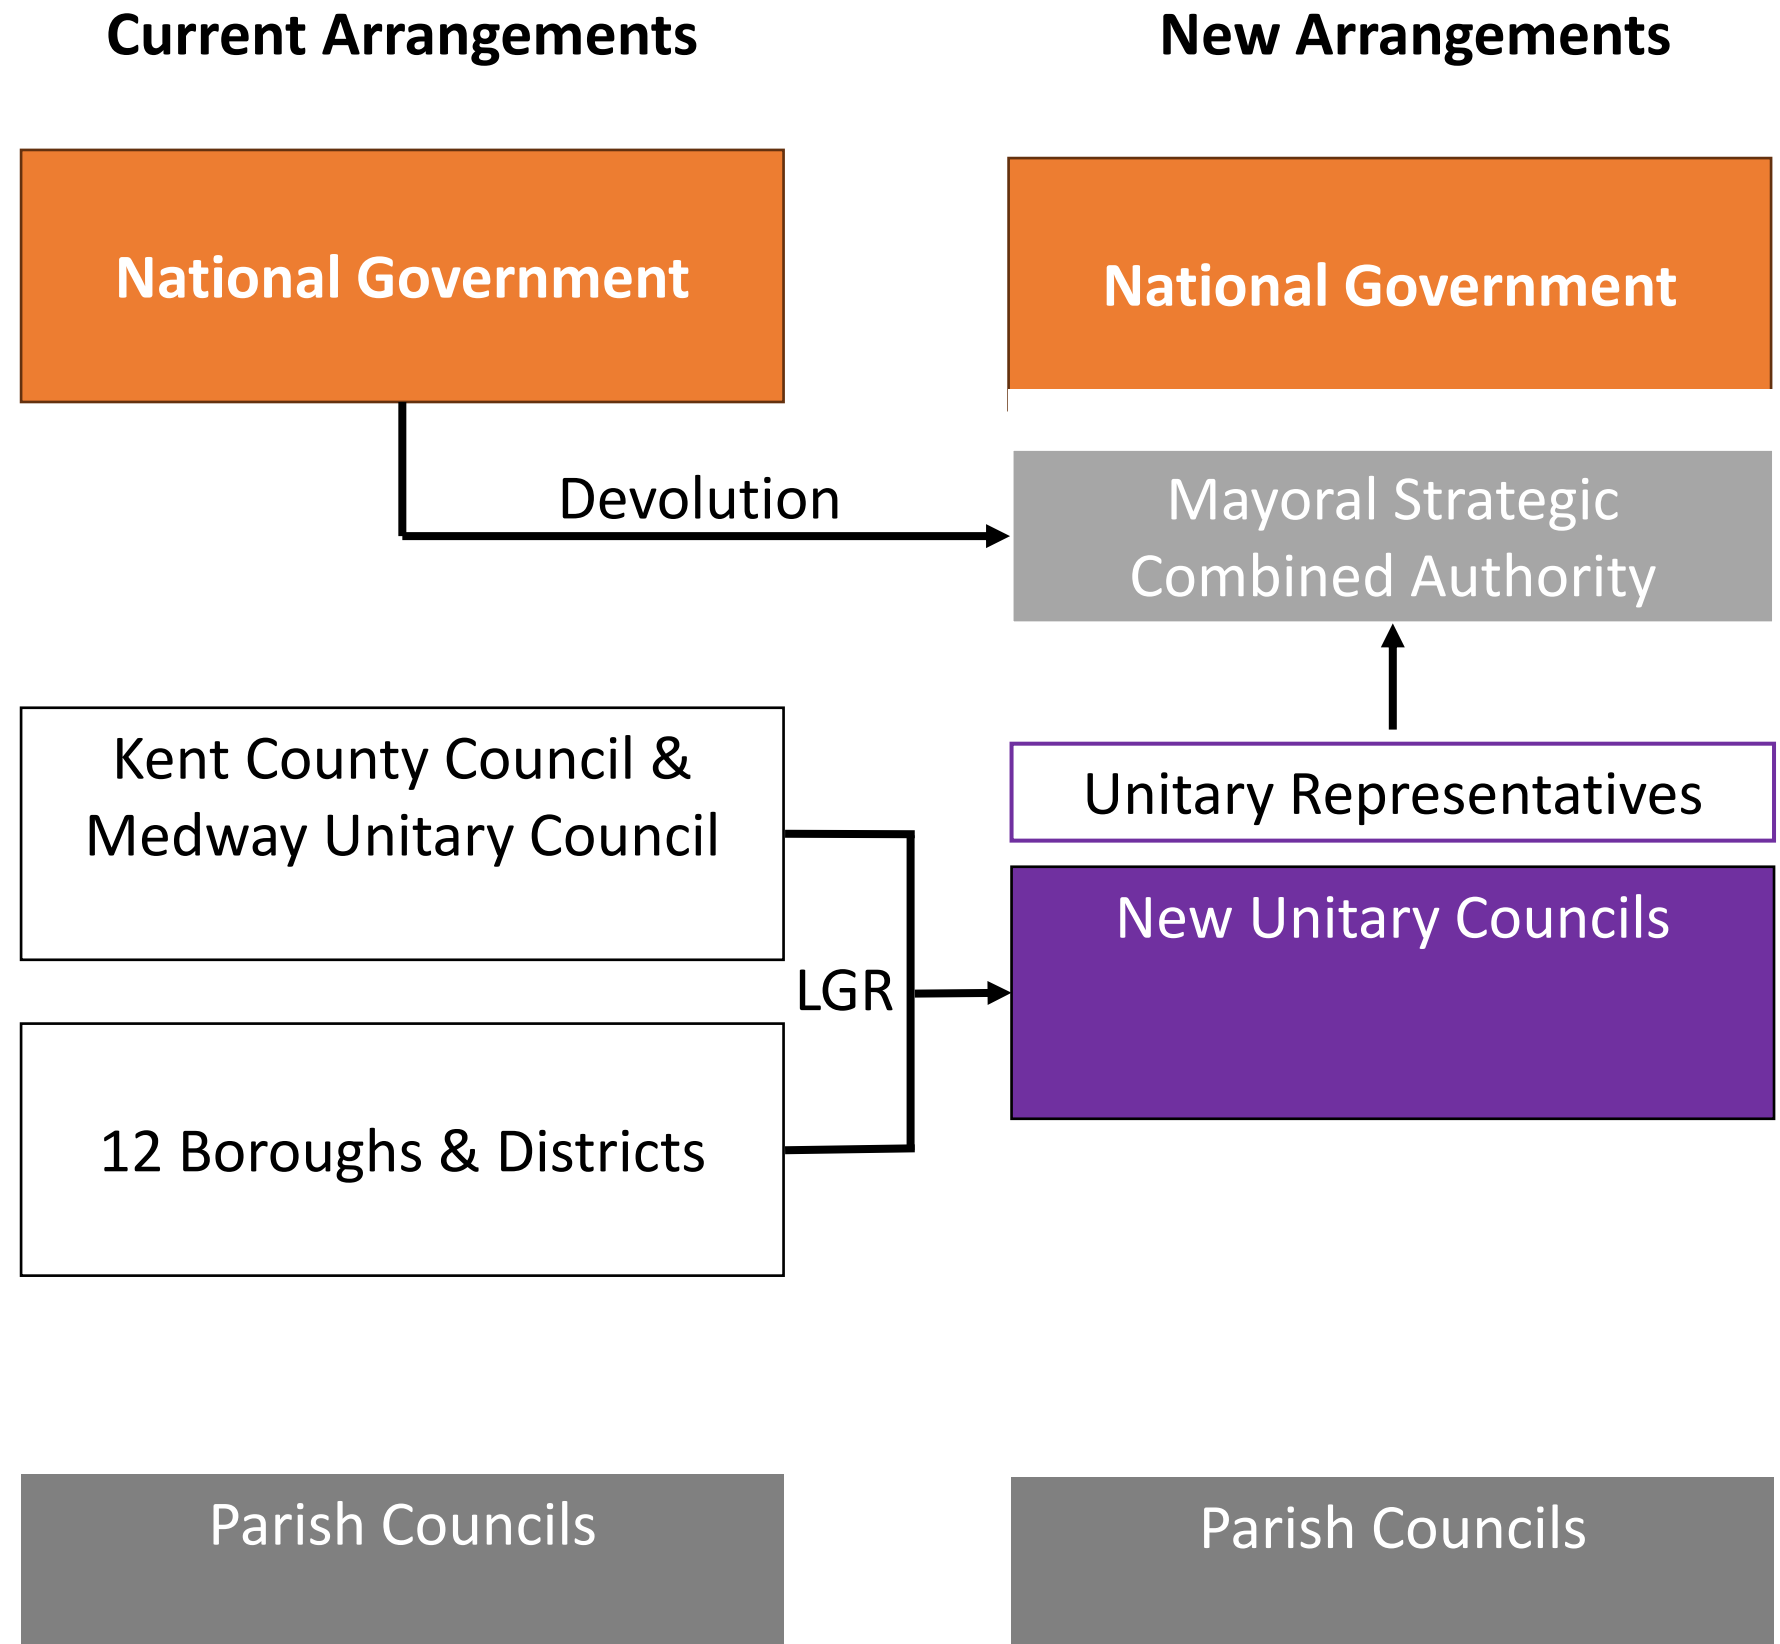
Current Arrangements

New Arrangements

National Government

National Government

Devolution

Mayoral Strategic Combined Authority

Kent County Council & Medway Unitary Council

Unitary Representatives

New Unitary Councils

LGR

12 Boroughs & Districts

Parish Councils

Parish Councils